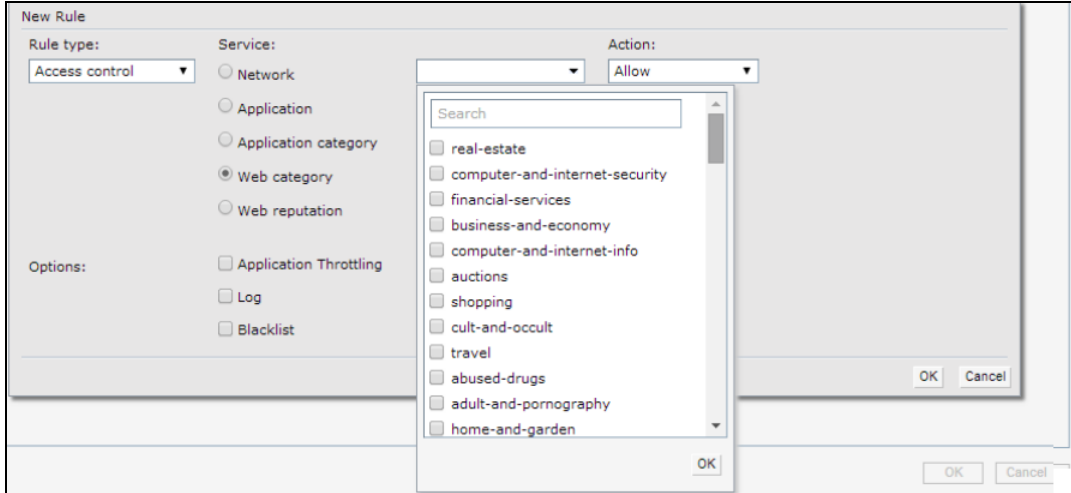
New Rule

Rule type:
Access control

Service:
Network
Application
Application category
Web category
Web reputation

Action:
Allow

Search
real-estate
computer-and-internet-security
financial-services
business-and-economy
computer-and-internet-info
auctions
shopping
cult-and-occult
travel
abused-drugs
adult-and-pornography
home-and-garden

OK

Options:
Application Throttling
Log
Blacklist

OK Cancel

OK Cancel